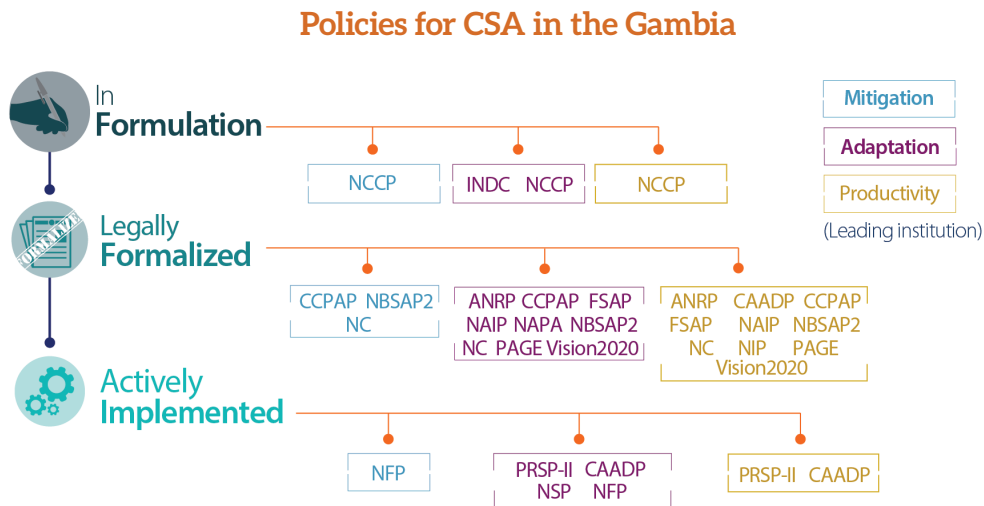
Policies for CSA in the Gambia

In Formulation

Mitigation

Adaptation

Productivity

(Leading institution)

NCCP

INDC NCCP

NCCP

FORMALIZE

Legally Formalized

CCPAP NBSAP2 NC

ANRP CCPAP FSAP NAIP NAPA NBSAP2 NC PAGE Vision2020

ANRP CAADP CCPAP FSAP NAIP NBSAP2 NC NIP PAGE Vision2020

Actively Implemented

NFP

PRSP-II CAADP NSP NFP

PRSP-II CAADP